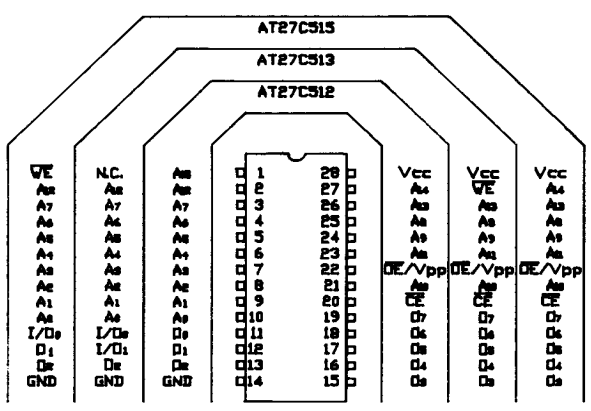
AT27C515

AT27C513

AT27C512

| | | | | | | | |
|---|---|---|---|---|---|---|---|
| $\overline{WE}$ | N.C. | A15 | 1 | 28 | Vcc | Vcc | Vcc |
| A12 | A12 | A12 | 2 | 27 | A14 | $\overline{WE}$ | A14 |
| A7 | A7 | A7 | 3 | 26 | A13 | A13 | A13 |
| A6 | A6 | A6 | 4 | 25 | A8 | A8 | A8 |
| A5 | A5 | A5 | 5 | 24 | A9 | A9 | A9 |
| A4 | A4 | A4 | 6 | 23 | A11 | A11 | A11 |
| A3 | A3 | A3 | 7 | 22 | $\overline{OE}$/Vpp | $\overline{OE}$/Vpp | $\overline{OE}$/Vpp |
| A2 | A2 | A2 | 8 | 21 | A10 | A10 | A10 |
| A1 | A1 | A1 | 9 | 20 | $\overline{CE}$ | $\overline{CE}$ | $\overline{CE}$ |
| A0 | A0 | A0 | 10 | 19 | O7 | O7 | O7 |
| I/O0 | I/O0 | O0 | 11 | 18 | O6 | O6 | O6 |
| O1 | I/O1 | O1 | 12 | 17 | O5 | O5 | O5 |
| O2 | O2 | O2 | 13 | 16 | O4 | O4 | O4 |
| GND | GND | GND | 14 | 15 | O3 | O3 | O3 |